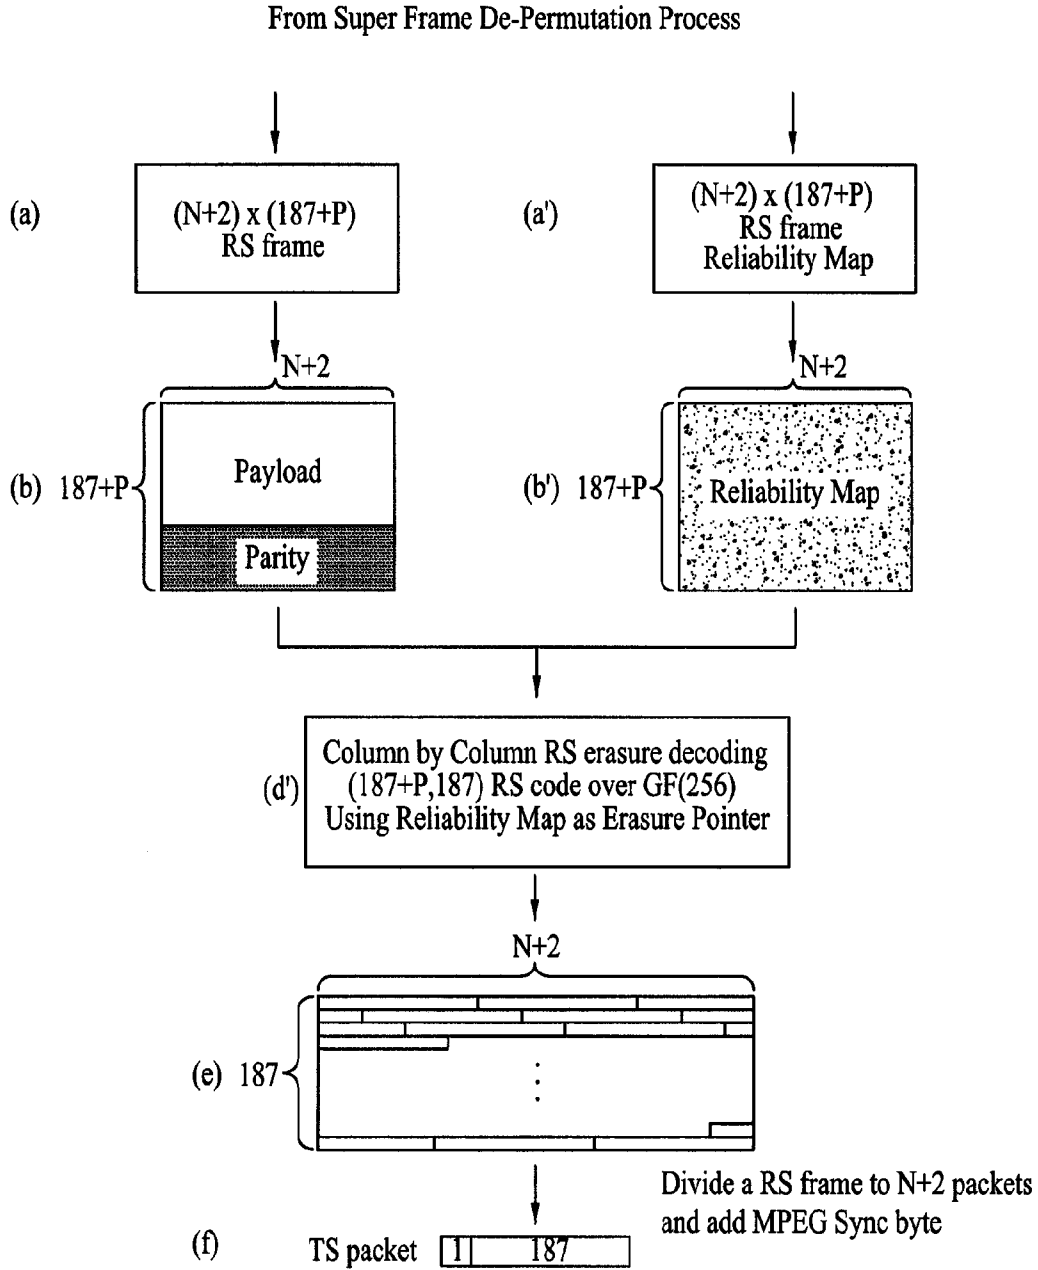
From Super Frame De-Permutation Process

(a)

(N+2) x (187+P) RS frame

(a')

(N+2) x (187+P) RS frame Reliability Map

N+2

(b) 187+P

Payload

Parity

N+2

(b') 187+P

Reliability Map

(d')

Column by Column RS erasure decoding (187+P,187) RS code over GF(256) Using Reliability Map as Erasure Pointer

N+2

(e) 187

Divide a RS frame to N+2 packets and add MPEG Sync byte

(f) TS packet

| 1 | 187 |
|---|---|